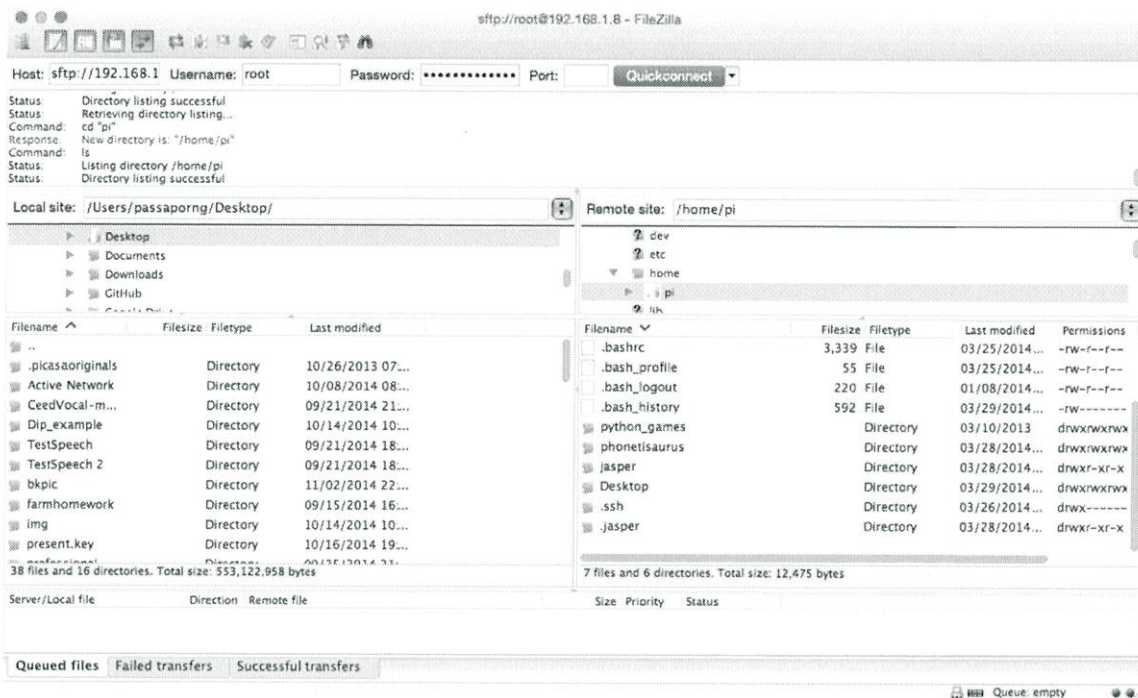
sftp://root@192.168.1.8 - FileZilla

Host: sftp://192.168.1 Username: root Password: ••••••••••••• Port: Quickconnect

Status: Directory listing successful
Status: Retrieving directory listing...
Command: cd "pi"
Response: New directory is: "/home/pi"
Command: ls
Status: Listing directory /home/pi
Status: Directory listing successful

Local site: /Users/passaporng/Desktop/

Desktop
Documents
Downloads
GitHub
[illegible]

| Filename | Filesize | Filetype | Last modified |
|---|---|---|---|
| .. | | | |
| .picasaoriginals | | Directory | 10/26/2013 07:... |
| Active Network | | Directory | 10/08/2014 08:... |
| CeedVocal-m... | | Directory | 09/21/2014 21:... |
| Dip_example | | Directory | 10/14/2014 10:... |
| TestSpeech | | Directory | 09/21/2014 18:... |
| TestSpeech 2 | | Directory | 09/21/2014 18:... |
| bkpic | | Directory | 11/02/2014 22:... |
| farmhomework | | Directory | 09/15/2014 16:... |
| img | | Directory | 10/14/2014 10:... |
| present.key | | Directory | 10/16/2014 19:... |
| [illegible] | | Directory | 09/25/2014 23:... |

38 files and 16 directories. Total size: 553,122,958 bytes

Remote site: /home/pi

dev
etc
home
pi
lib

| Filename | Filesize | Filetype | Last modified | Permissions |
|---|---|---|---|---|
| .bashrc | 3,339 | File | 03/25/2014... | -rw-r--r-- |
| .bash_profile | 55 | File | 03/25/2014... | -rw-r--r-- |
| .bash_logout | 220 | File | 01/08/2014... | -rw-r--r-- |
| .bash_history | 592 | File | 03/29/2014... | -rw------- |
| python_games | | Directory | 03/10/2013 | drwxrwxrwx |
| phonetisaurus | | Directory | 03/28/2014... | drwxrwxrwx |
| jasper | | Directory | 03/28/2014... | drwxr-xr-x |
| Desktop | | Directory | 03/29/2014... | drwxrwxrwx |
| .ssh | | Directory | 03/26/2014... | drwx------ |
| .jasper | | Directory | 03/28/2014... | drwxr-xr-x |

7 files and 6 directories. Total size: 12,475 bytes

Server/Local file Direction Remote file Size Priority Status

Queued files Failed transfers Successful transfers

Queue: empty